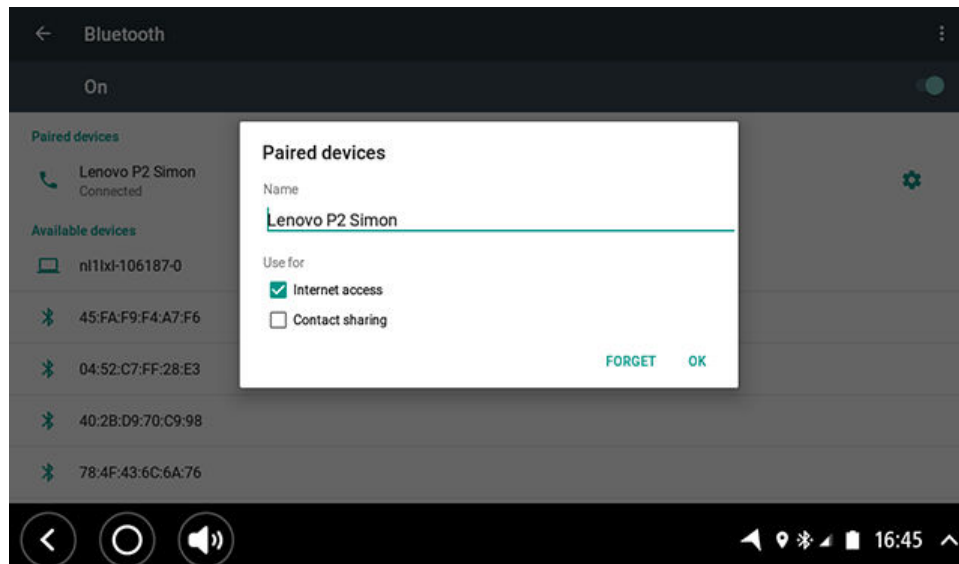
Bluetooth

On

Paired devices

Lenovo P2 Simon
Connected

Available devices

nl1lxl-106187-0

45:FA:F9:F4:A7:F6

04:52:C7:FF:28:E3

40:2B:D9:70:C9:98

78:4F:43:6C:6A:76

Paired devices

Name

Lenovo P2 Simon

Use for

Internet access

Contact sharing

FORGET OK

16:45